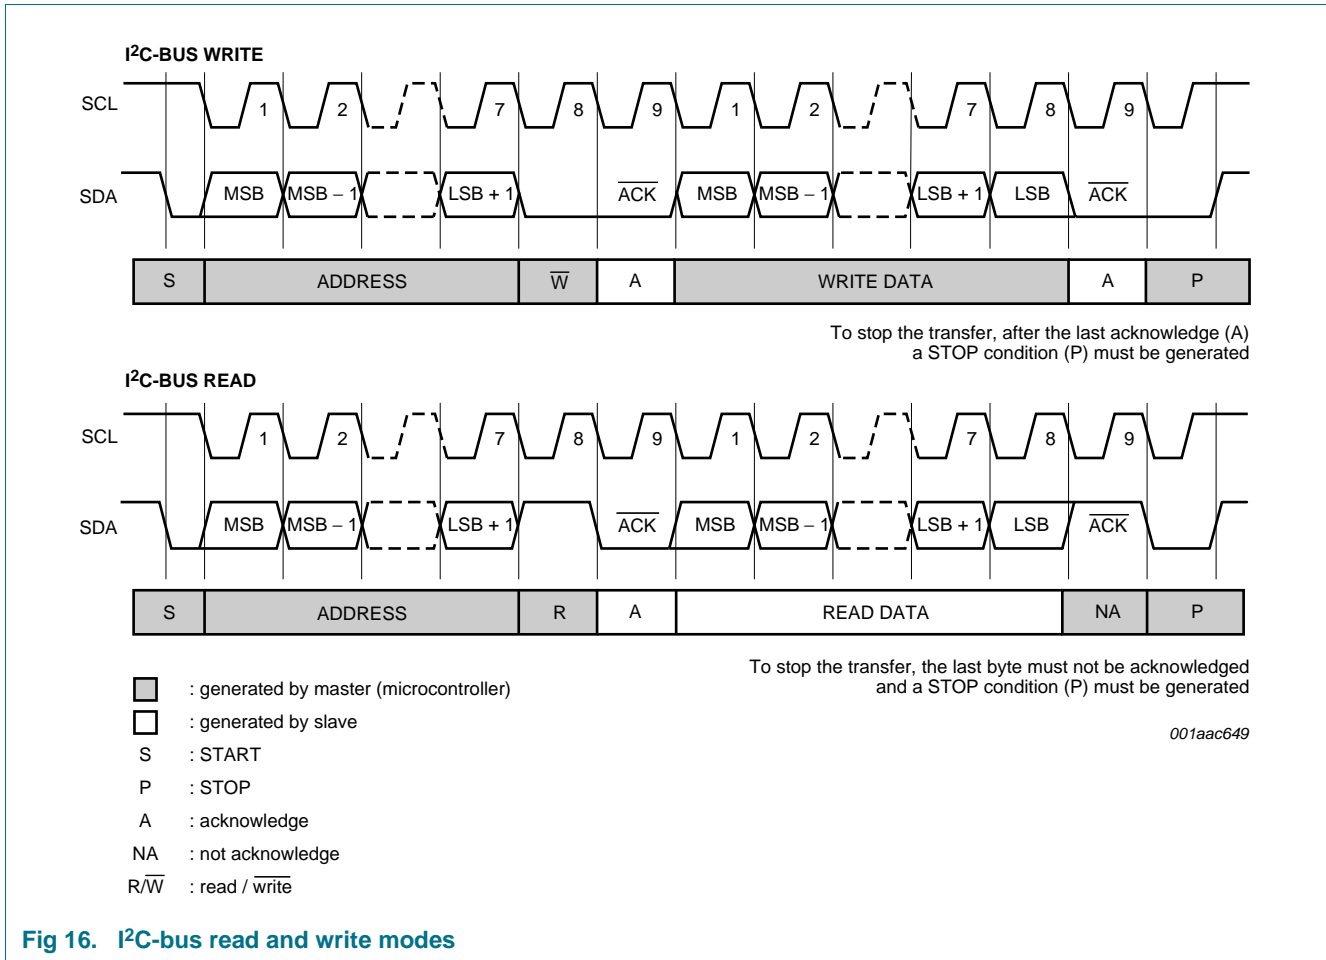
I$^2$C-BUS WRITE

SCL 1 2 7 8 9 1 2 7 8 9

SDA MSB MSB – 1 LSB + 1 $\overline{ACK}$ MSB MSB – 1 LSB + 1 LSB $\overline{ACK}$

| S | ADDRESS | $\overline{W}$ | A | WRITE DATA | A | P |
|---|---|---|---|---|---|---|

To stop the transfer, after the last acknowledge (A) a STOP condition (P) must be generated

I$^2$C-BUS READ

SCL 1 2 7 8 9 1 2 7 8 9

SDA MSB MSB – 1 LSB + 1 $\overline{ACK}$ MSB MSB – 1 LSB + 1 LSB $\overline{ACK}$

| S | ADDRESS | R | A | READ DATA | NA | P |
|---|---|---|---|---|---|---|

: generated by master (microcontroller)
: generated by slave
S : START
P : STOP
A : acknowledge
NA : not acknowledge
R/$\overline{W}$ : read / $\overline{write}$

To stop the transfer, the last byte must not be acknowledged and a STOP condition (P) must be generated

001aac649

Fig 16. I$^2$C-bus read and write modes